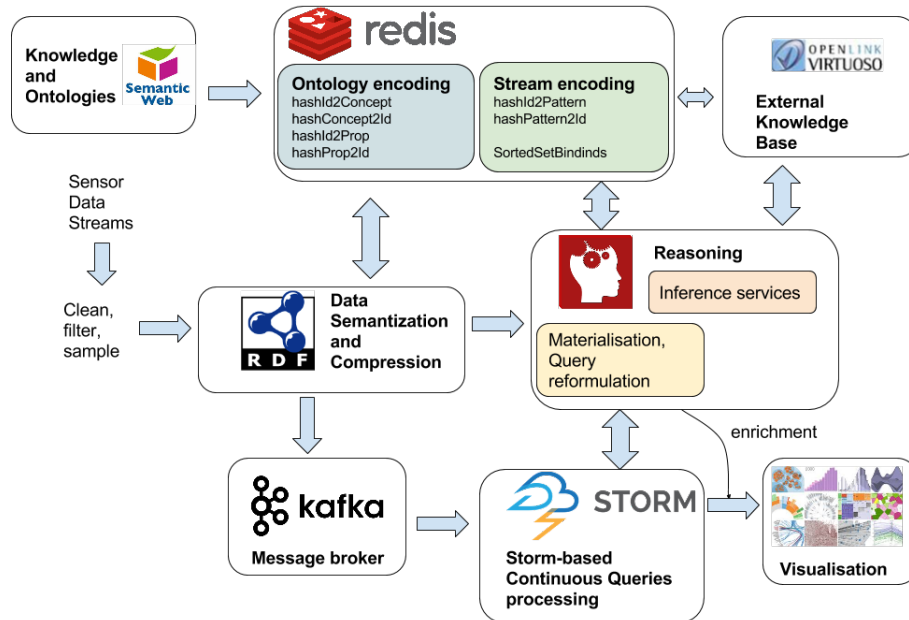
Knowledge and Ontologies

Semantic Web

redis

Ontology encoding
hashId2Concept
hashConcept2Id
hashId2Prop
hashProp2Id

Stream encoding
hashId2Pattern
hashPattern2Id

SortedSetBindinds

OPENLINK VIRTUOSO

External Knowledge Base

Sensor Data Streams

Clean, filter, sample

RDF

Data Semantization and Compression

Reasoning

Inference services

Materialisation, Query reformulation

enrichment

kafka

Message broker

STORM

Storm-based Continuous Queries processing

Visualisation